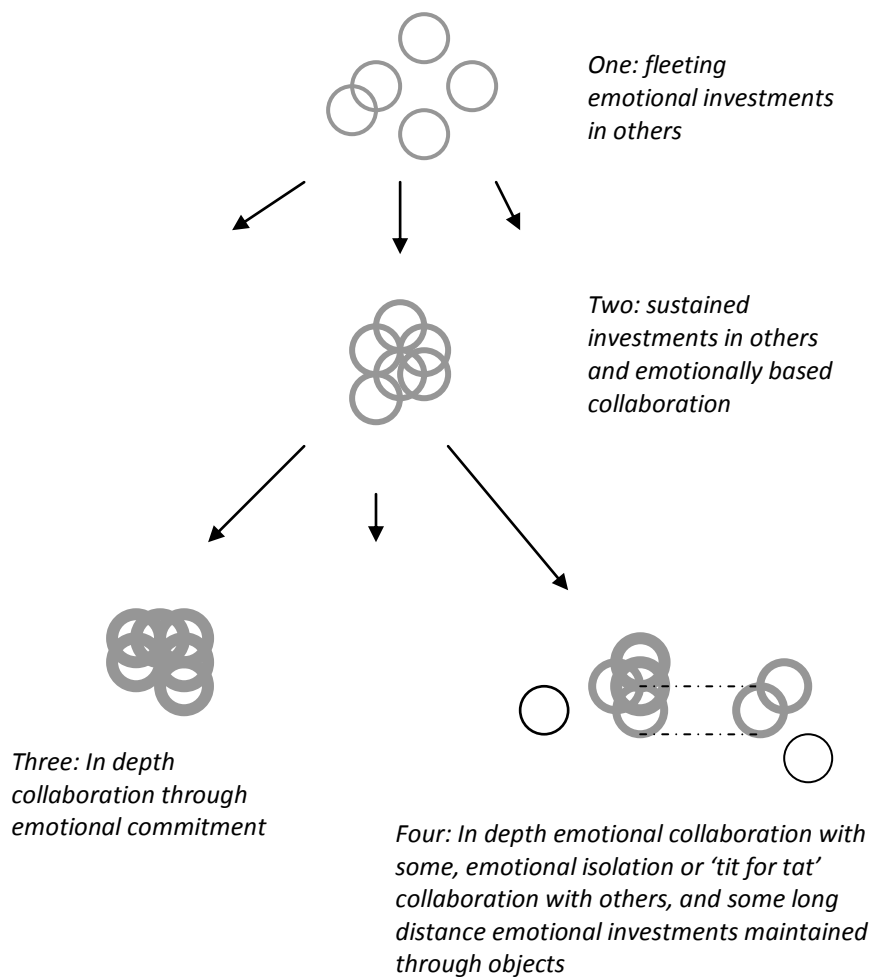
One: fleeting emotional investments in others

Two: sustained investments in others and emotionally based collaboration

Three: In depth collaboration through emotional commitment

Four: In depth emotional collaboration with some, emotional isolation or 'tit for tat' collaboration with others, and some long distance emotional investments maintained through objects